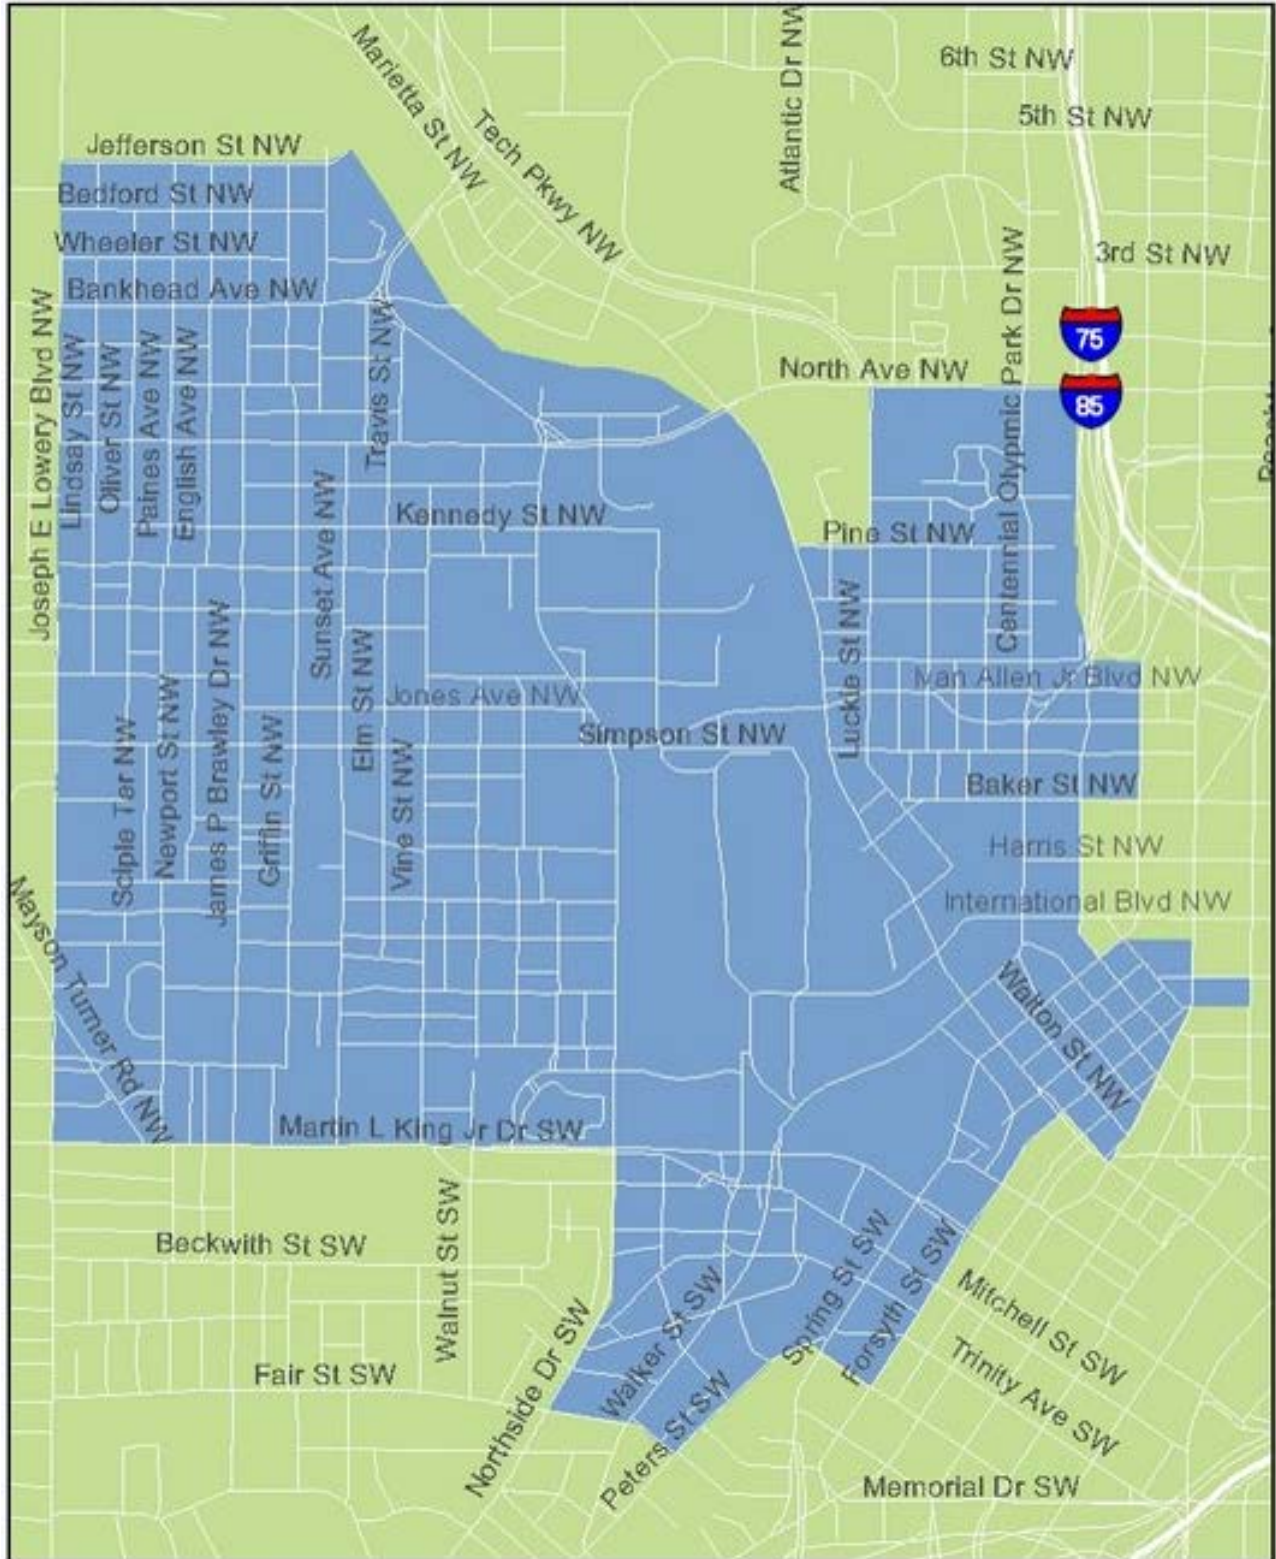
Marietta St NW
Tech Pkwy NW
Atlantic Dr NW
6th St NW
5th St NW
Jefferson St NW
Bedford St NW
Wheeler St NW
3rd St NW
Bankhead Ave NW
75
North Ave NW
85
Joseph E Lowery Blvd NW
Lindsay St NW
Oliver St NW
Paines Ave NW
English Ave NW
Travis St NW
Centennial Olympic Park Dr NW
Kennedy St NW
Pine St NW
Sunset Ave NW
James P Brawley Dr NW
Elm St NW
Luckie St NW
Ivan Allen Jr Blvd NW
Jones Ave NW
Simpson St NW
Sciple Ter NW
Newport St NW
Griffin St NW
Vine St NW
Baker St NW
Harris St NW
International Blvd NW
Mayson Turner Rd NW
Walton St NW
Martin L King Jr Dr SW
Beckwith St SW
Walnut St SW
Spring St SW
Forsyth St SW
Mitchell St SW
Walker St SW
Northside Dr SW
Fair St SW
Trinity Ave SW
Peters St SW
Memorial Dr SW